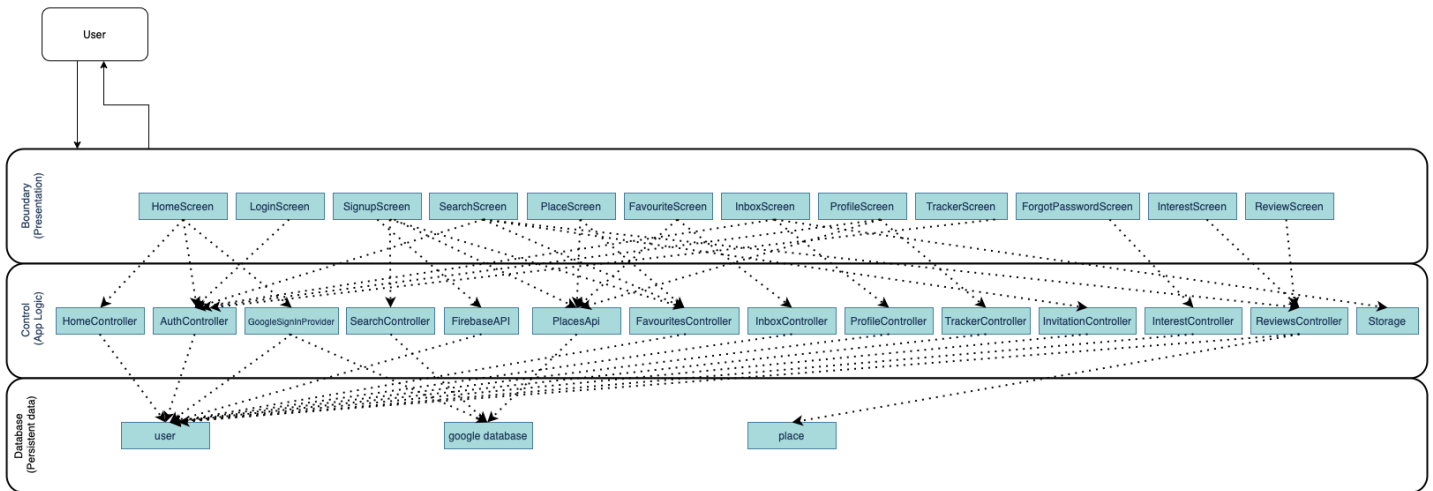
User

Boundary
(Presentation)

HomeScreen
LoginScreen
SignupScreen
SearchScreen
PlaceScreen
FavouriteScreen
InboxScreen
ProfileScreen
TrackerScreen
ForgotPasswordScreen
InterestScreen
ReviewScreen

Control
(App Logic)

HomeController
AuthController
GoogleSignInProvider
SearchController
FirebaseAPI
PlacesApi
FavouritesController
InboxController
ProfileController
TrackerController
InvitationController
InterestController
ReviewsController
Storage

Database
(Persistent data)

user
google database
place